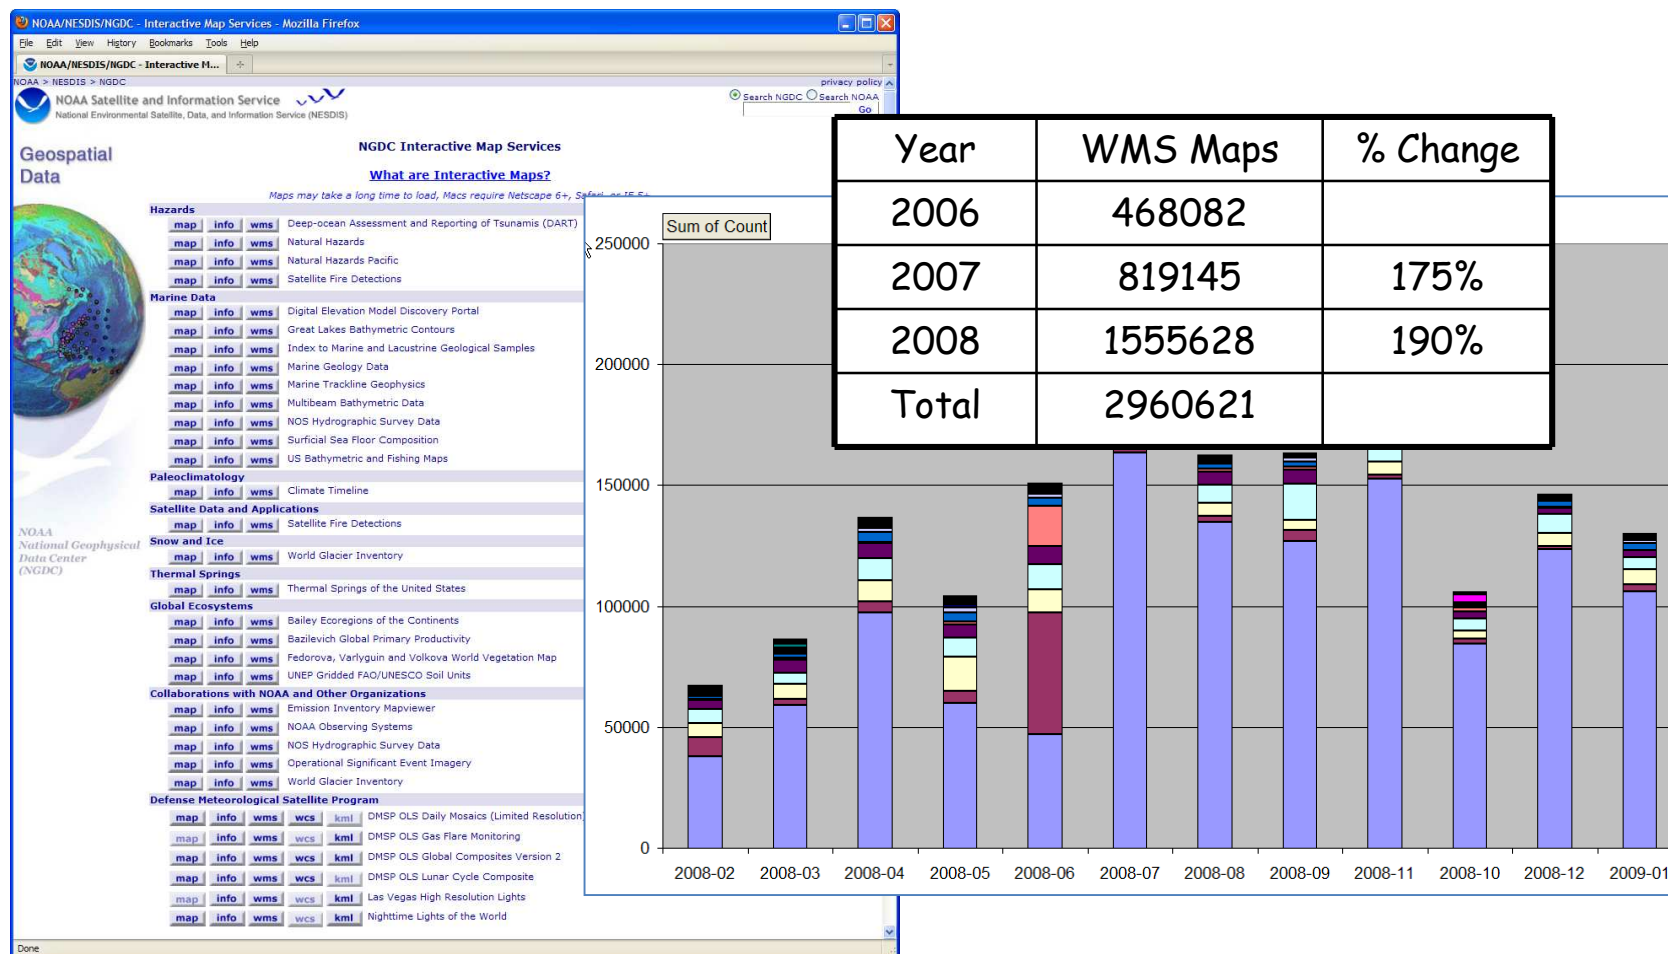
NOAA/NESDIS/NGDC - Interactive Map Services - Mozilla Firefox

File Edit View History Bookmarks Tools Help

NOAA/NESDIS/NGDC - Interactive M...

NOAA > NESDIS > NGDC

privacy policy

NOAA Satellite and Information Service
National Environmental Satellite, Data, and Information Service (NESDIS)

Search NGDC Search NOAA
Go

Geospatial Data

NGDC Interactive Map Services

What are Interactive Maps?

Maps may take a long time to load, Macs require Netscape 6+, Safari, or IE 5+

Hazards
map info wms Deep-ocean Assessment and Reporting of Tsunamis (DART)
map info wms Natural Hazards
map info wms Natural Hazards Pacific
map info wms Satellite Fire Detections

Marine Data
map info wms Digital Elevation Model Discovery Portal
map info wms Great Lakes Bathymetric Contours
map info wms Index to Marine and Lacustrine Geological Samples
map info wms Marine Geology Data
map info wms Marine Trackline Geophysics
map info wms Multibeam Bathymetric Data
map info wms NOS Hydrographic Survey Data
map info wms Surficial Sea Floor Composition
map info wms US Bathymetric and Fishing Maps

Paleoclimatology
map info wms Climate Timeline

Satellite Data and Applications
map info wms Satellite Fire Detections

Snow and Ice
map info wms World Glacier Inventory

Thermal Springs
map info wms Thermal Springs of the United States

Global Ecosystems
map info wms Bailey Ecoregions of the Continents
map info wms Bazilevich Global Primary Productivity
map info wms Fedorova, Varlyguin and Volkova World Vegetation Map
map info wms UNEP Gridded FAO/UNESCO Soil Units

Collaborations with NOAA and Other Organizations
map info wms Emission Inventory Mapviewer
map info wms NOAA Observing Systems
map info wms NOS Hydrographic Survey Data
map info wms Operational Significant Event Imagery
map info wms World Glacier Inventory

Defense Meteorological Satellite Program
map info wms wcs kml DMSP OLS Daily Mosaics (Limited Resolution)
map info wms wcs kml DMSP OLS Gas Flare Monitoring
map info wms wcs kml DMSP OLS Global Composites Version 2
map info wms wcs kml DMSP OLS Lunar Cycle Composite
map info wms wcs kml Las Vegas High Resolution Lights
map info wms wcs kml Nighttime Lights of the World

NOAA
National Geophysical Data Center
(NGDC)

Done

Sum of Count

| Year | WMS Maps | % Change |
|---|---|---|
| 2006 | 468082 | |
| 2007 | 819145 | 175% |
| 2008 | 1555628 | 190% |
| Total | 2960621 | |

250000
200000
150000
100000
50000
0

2008-02 2008-03 2008-04 2008-05 2008-06 2008-07 2008-08 2008-09 2008-11 2008-10 2008-12 2009-01